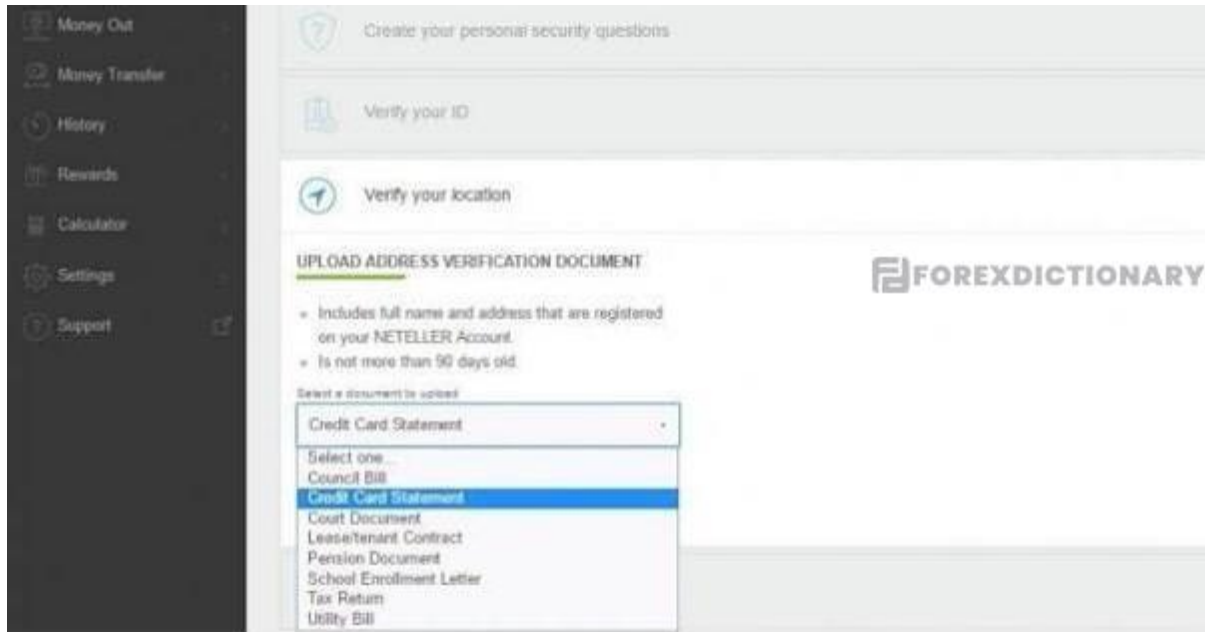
Money Out
Money Transfer
History
Rewards
Calculator
Settings
Support

Create your personal security questions

Verify your ID

Verify your location

UPLOAD ADDRESS VERIFICATION DOCUMENT

FOREXDICTIONARY

- Includes full name and address that are registered on your NETELLER Account.
- Is not more than 90 days old.

Select a document to upload

Credit Card Statement

Select one...
Council Bill
Credit Card Statement
Court Document
Lease/tenant Contract
Pension Document
School Enrollment Letter
Tax Return
Utility Bill